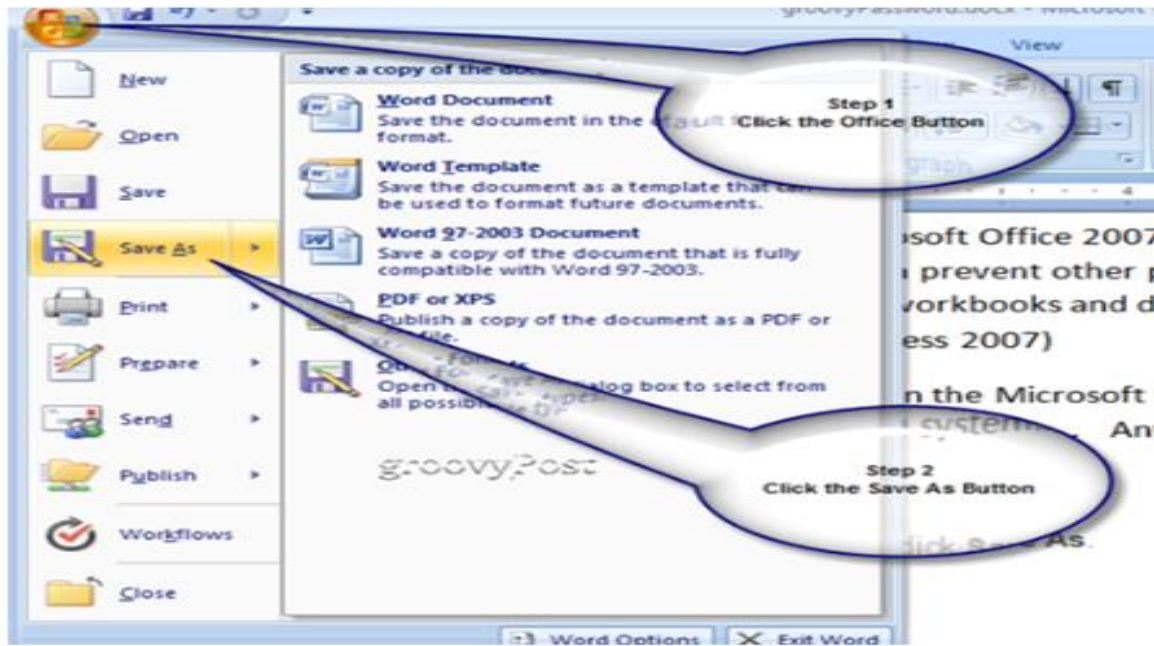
groovyPassword.docx - Microsoft

View

New

Open

Save

Save As

Print

Prepare

Send

Publish

Workflows

Close

Save a copy of the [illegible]

Word Document
Save the document in the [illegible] format.

Word Template
Save the document as a template that can be used to format future documents.

Word 97-2003 Document
Save a copy of the document that is fully compatible with Word 97-2003.

PDF or XPS
Publish a copy of the document as a PDF or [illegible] file.

O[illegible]
Open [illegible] dialog box to select from all possible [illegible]

groovyPost

Step 1
Click the Office Button

Step 2
Click the Save As Button

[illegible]soft Office 2007
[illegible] prevent other p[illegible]
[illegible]vorkbooks and d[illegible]
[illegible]ess 2007)

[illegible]n the Microsoft
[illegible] system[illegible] An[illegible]

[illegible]lick Save As.

Word Options

Exit Word